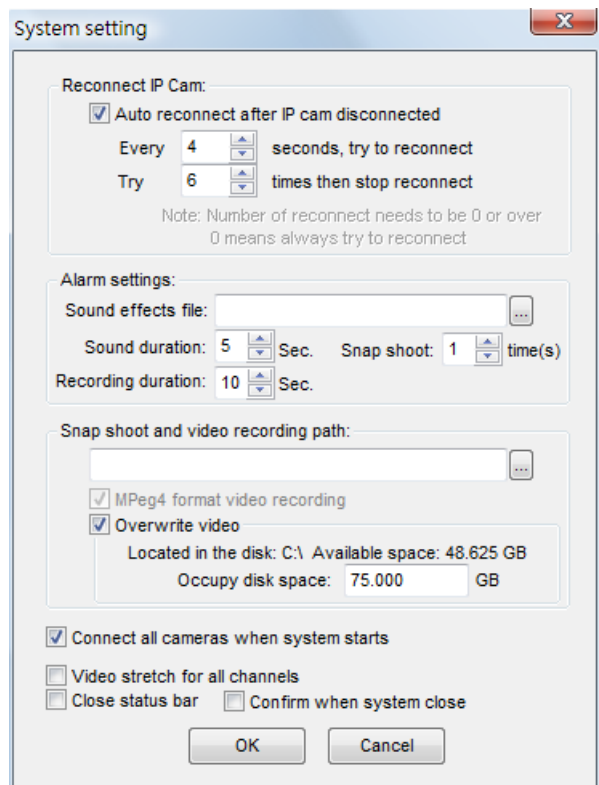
System setting

X

Reconnect IP Cam:

Auto reconnect after IP cam disconnected

Every 4 seconds, try to reconnect

Try 6 times then stop reconnect

Note: Number of reconnect needs to be 0 or over
0 means always try to reconnect

Alarm settings:

Sound effects file: ...

Sound duration: 5 Sec. Snap shoot: 1 time(s)

Recording duration: 10 Sec.

Snap shoot and video recording path:

...

MPeg4 format video recording

Overwrite video

Located in the disk: C:\ Available space: 48.625 GB

Occupy disk space: 75.000 GB

Connect all cameras when system starts

Video stretch for all channels

Close status bar

Confirm when system close

OK

Cancel